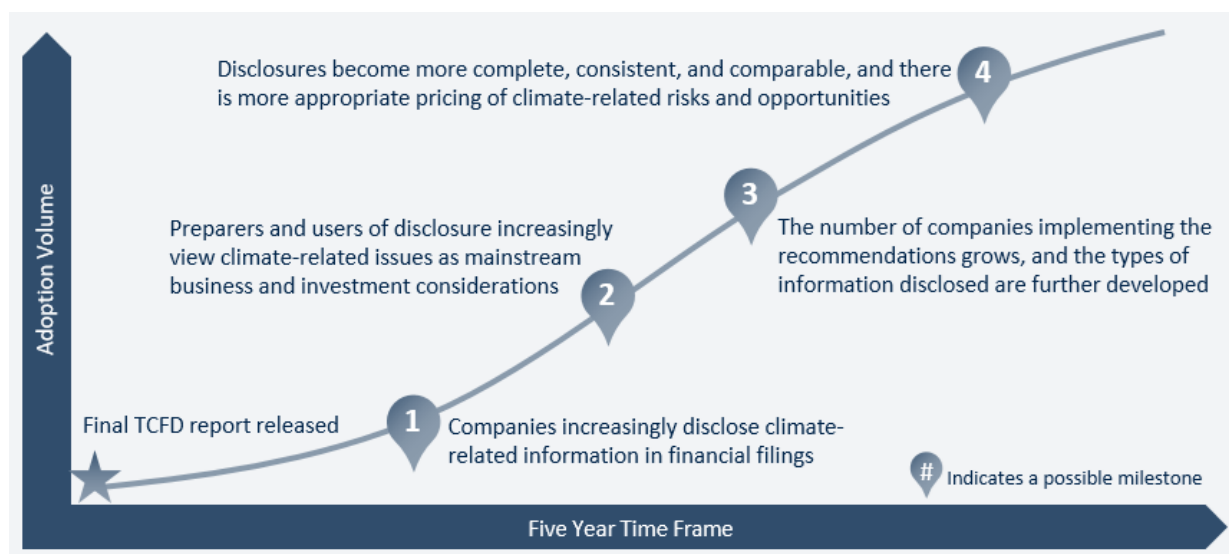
Disclosures become more complete, consistent, and comparable, and there is more appropriate pricing of climate-related risks and opportunities

4

Adoption Volume

Preparers and users of disclosure increasingly view climate-related issues as mainstream business and investment considerations

3

The number of companies implementing the recommendations grows, and the types of information disclosed are further developed

2

Final TCFD report released

1

Companies increasingly disclose climate-related information in financial filings

#

Indicates a possible milestone

Five Year Time Frame